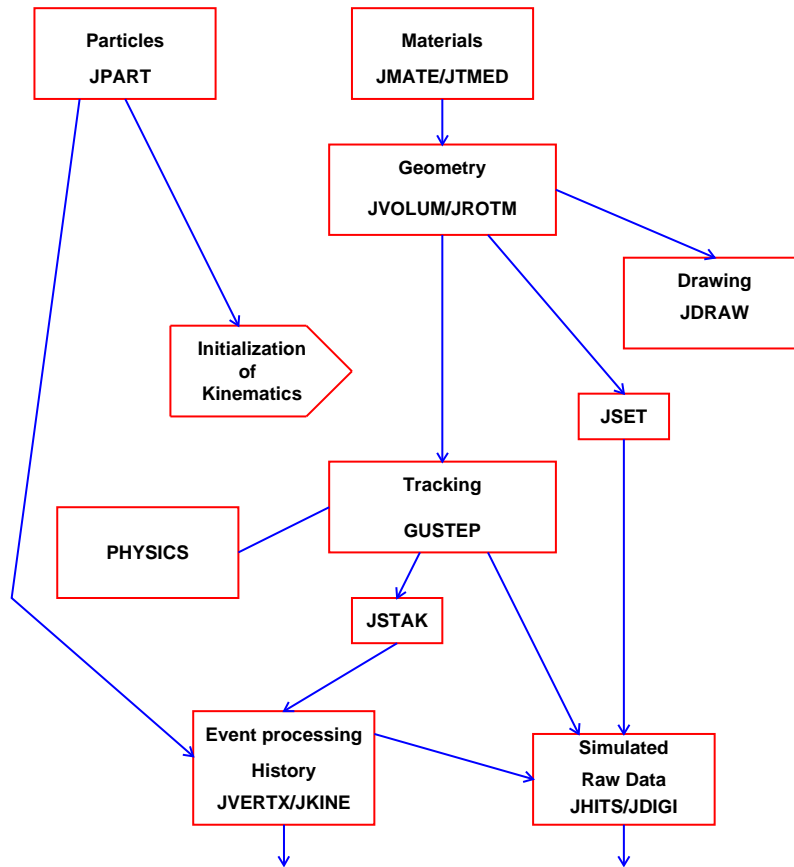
Particles
JPART

Materials
JMATE/JTMED

Geometry
JVOLUM/JROTM

Drawing
JDRAW

Initialization
of
Kinematics

JSET

Tracking
GUSTEP

PHYSICS

JSTAK

Event processing
History
JVERTX/JKINE

Simulated
Raw Data
JHITS/JDIGI